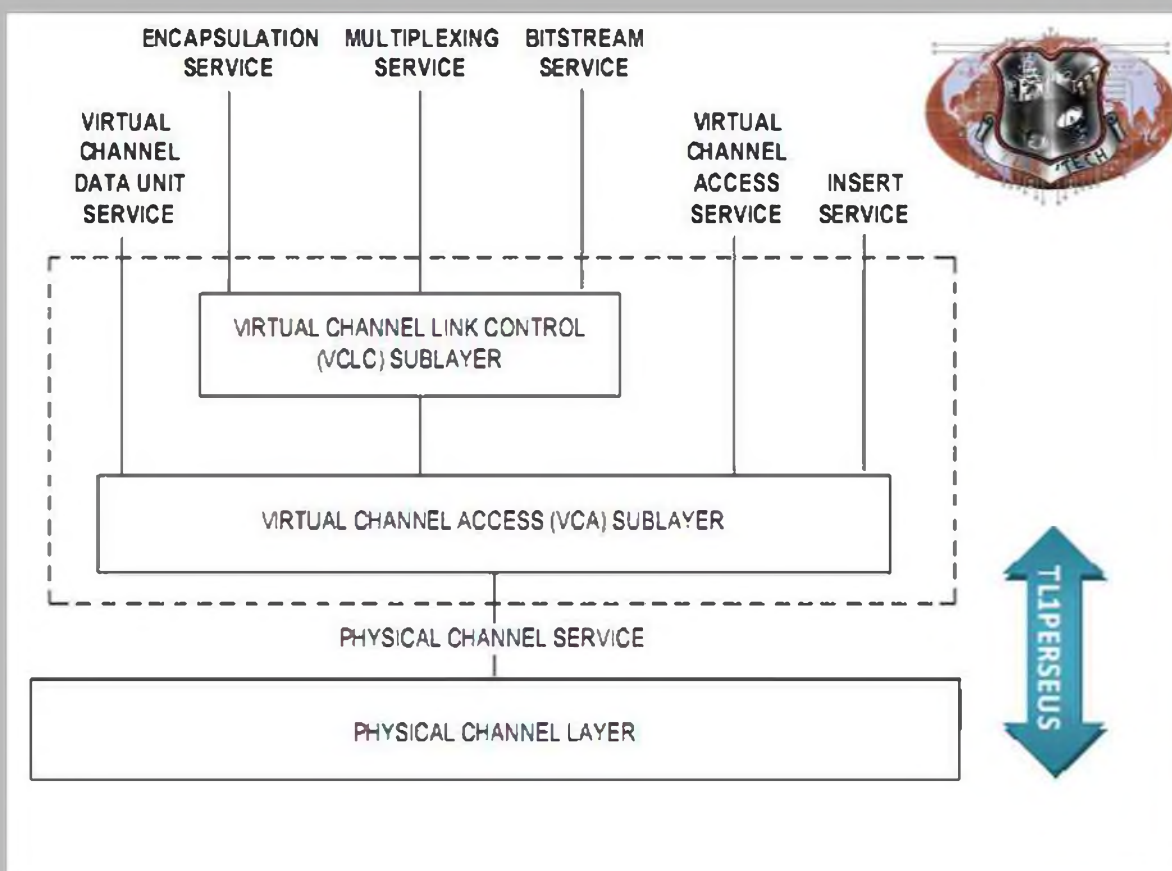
ENCAPSULATION SERVICE

MULTIPLEXING SERVICE

BITSTREAM SERVICE

VIRTUAL CHANNEL DATA UNIT SERVICE

VIRTUAL CHANNEL ACCESS SERVICE

INSERT SERVICE

TECH

VIRTUAL CHANNEL LINK CONTROL (VCLC) SUBLAYER

VIRTUAL CHANNEL ACCESS (VCA) SUBLAYER

PHYSICAL CHANNEL SERVICE

PHYSICAL CHANNEL LAYER

TL1PERSEUS